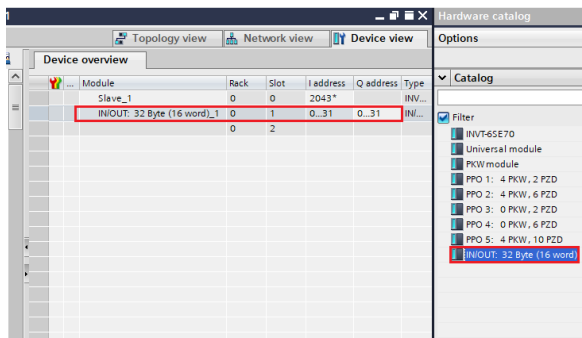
Hardware catalog

Topology view | Network view | Device view

Options

Device overview

| ... | Module | Rack | Slot | I address | Q address | Type |
|---|---|---|---|---|---|---|
| | Slave_1 | 0 | 0 | 2043* | | INV... |
| | IN/OUT: 32 Byte (16 word)_1 | 0 | 1 | 0...31 | 0...31 | IN/... |
| | | 0 | 2 | | | |

Catalog

Filter

INVT-6SE70
Universal module
PKW module
PPO 1: 4 PKW, 2 PZD
PPO 2: 4 PKW, 6 PZD
PPO 3: 0 PKW, 2 PZD
PPO 4: 0 PKW, 6 PZD
PPO 5: 4 PKW, 10 PZD
IN/OUT: 32 Byte (16 word)